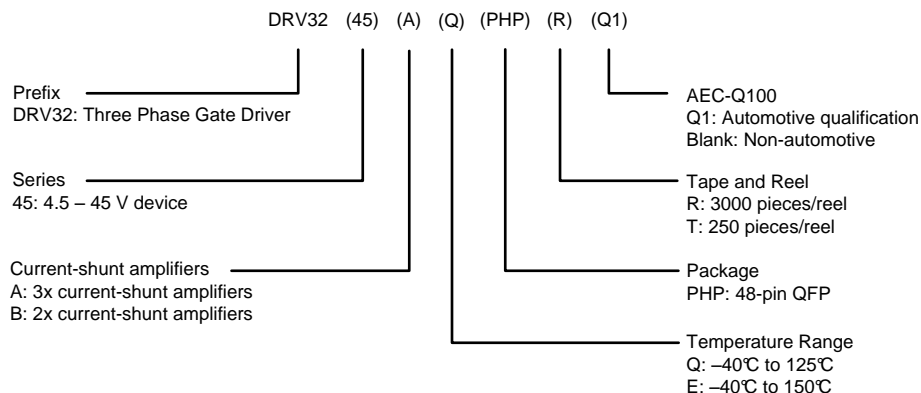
DRV32 (45) (A) (Q) (PHP) (R) (Q1)

Prefix
DRV32: Three Phase Gate Driver

Series
45: 4.5 – 45 V device

Current-shunt amplifiers
A: 3x current-shunt amplifiers
B: 2x current-shunt amplifiers

AEC-Q100
Q1: Automotive qualification
Blank: Non-automotive

Tape and Reel
R: 3000 pieces/reel
T: 250 pieces/reel

Package
PHP: 48-pin QFP

Temperature Range
Q: –40℃ to 125℃
E: –40℃ to 150℃